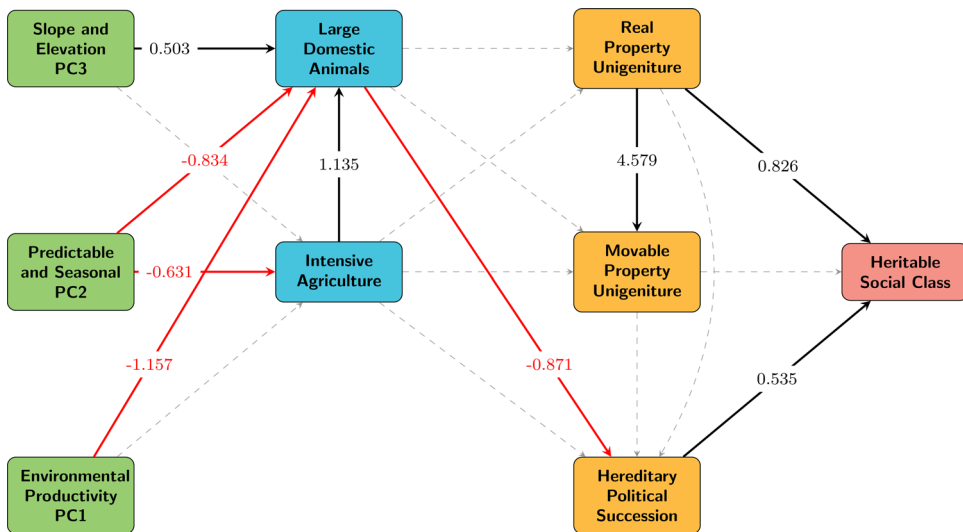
Slope and Elevation PC3

0.503

Large Domestic Animals

Real Property Unigeniture

-0.834

1.135

4.579

0.826

Predictable and Seasonal PC2

-0.631

Intensive Agriculture

Movable Property Unigeniture

Heritable Social Class

-1.157

-0.871

0.535

Environmental Productivity PC1

Hereditary Political Succession